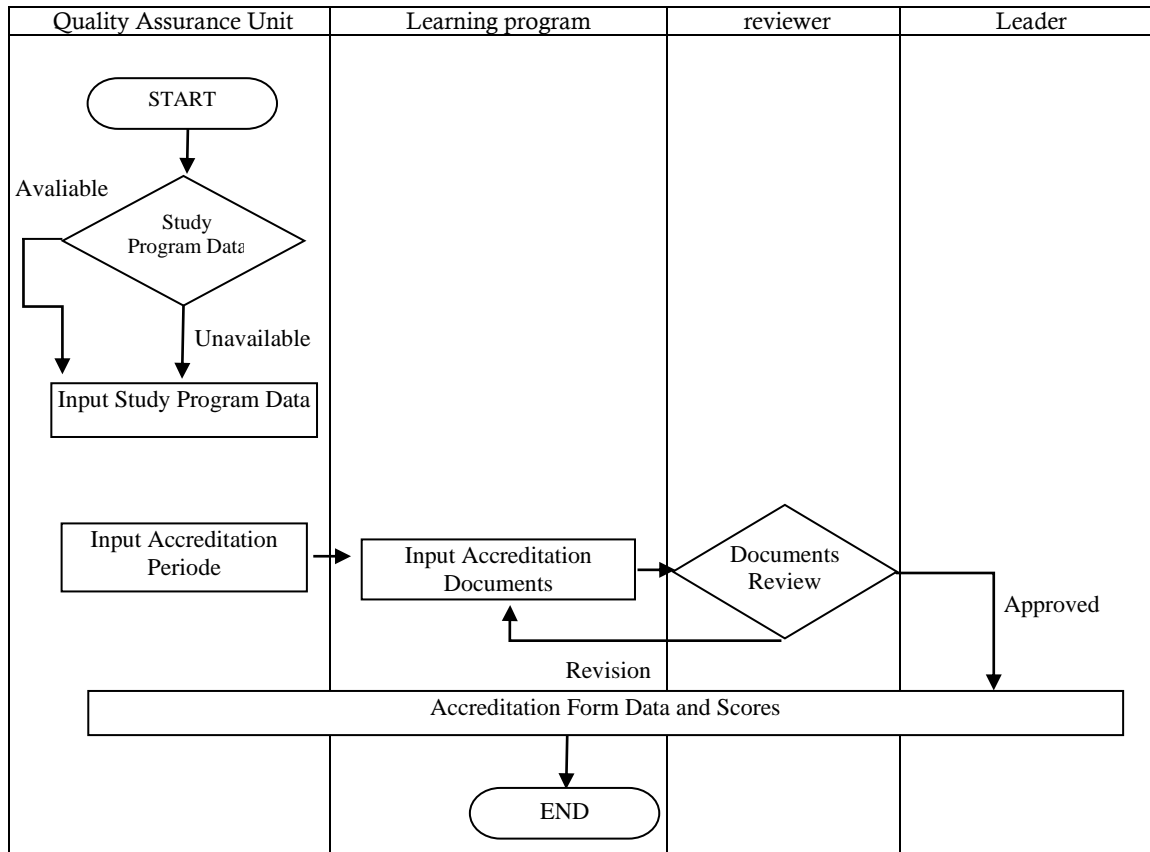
Quality Assurance Unit

Learning program

reviewer

Leader

START

Avaliable

Study Program Data

Unavailable

Input Study Program Data

Input Accreditation Periode

Input Accreditation Documents

Documents Review

Approved

Revision

Accreditation Form Data and Scores

END